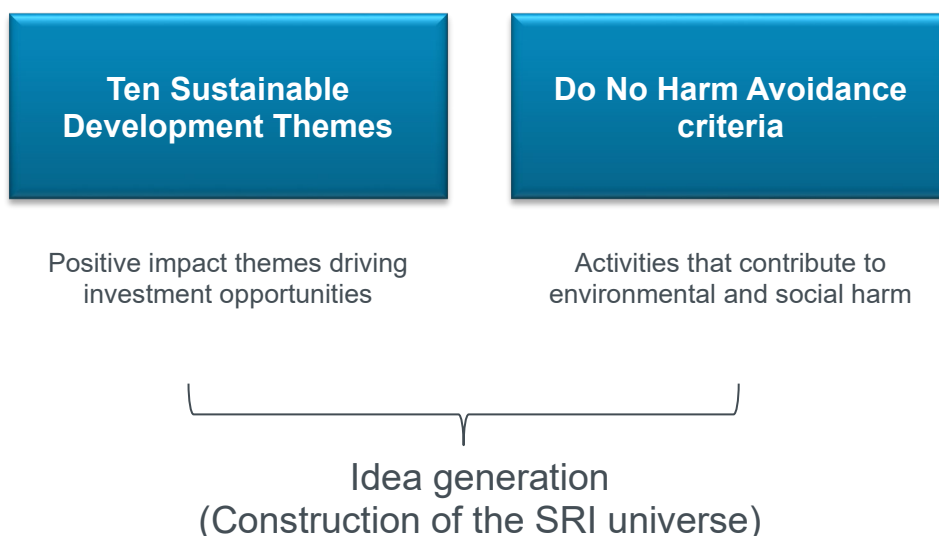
Ten Sustainable Development Themes

Do No Harm Avoidance criteria

Positive impact themes driving investment opportunities

Activities that contribute to environmental and social harm

Idea generation
(Construction of the SRI universe)